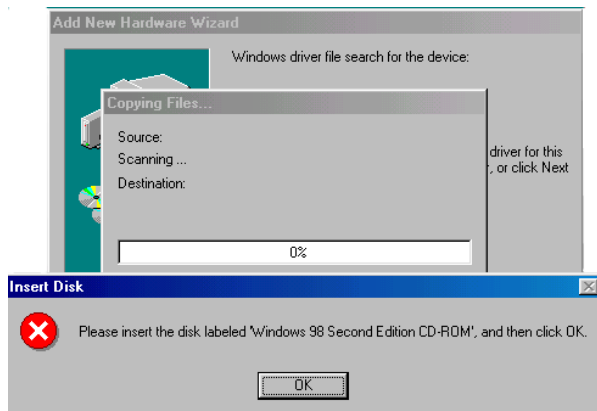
Add New Hardware Wizard

Windows driver file search for the device:

Copying Files...

Source:

Scanning ...

Destination:

driver for this

, or click Next

0%

Insert Disk

Please insert the disk labeled 'Windows 98 Second Edition CD-ROM', and then click OK.

OK